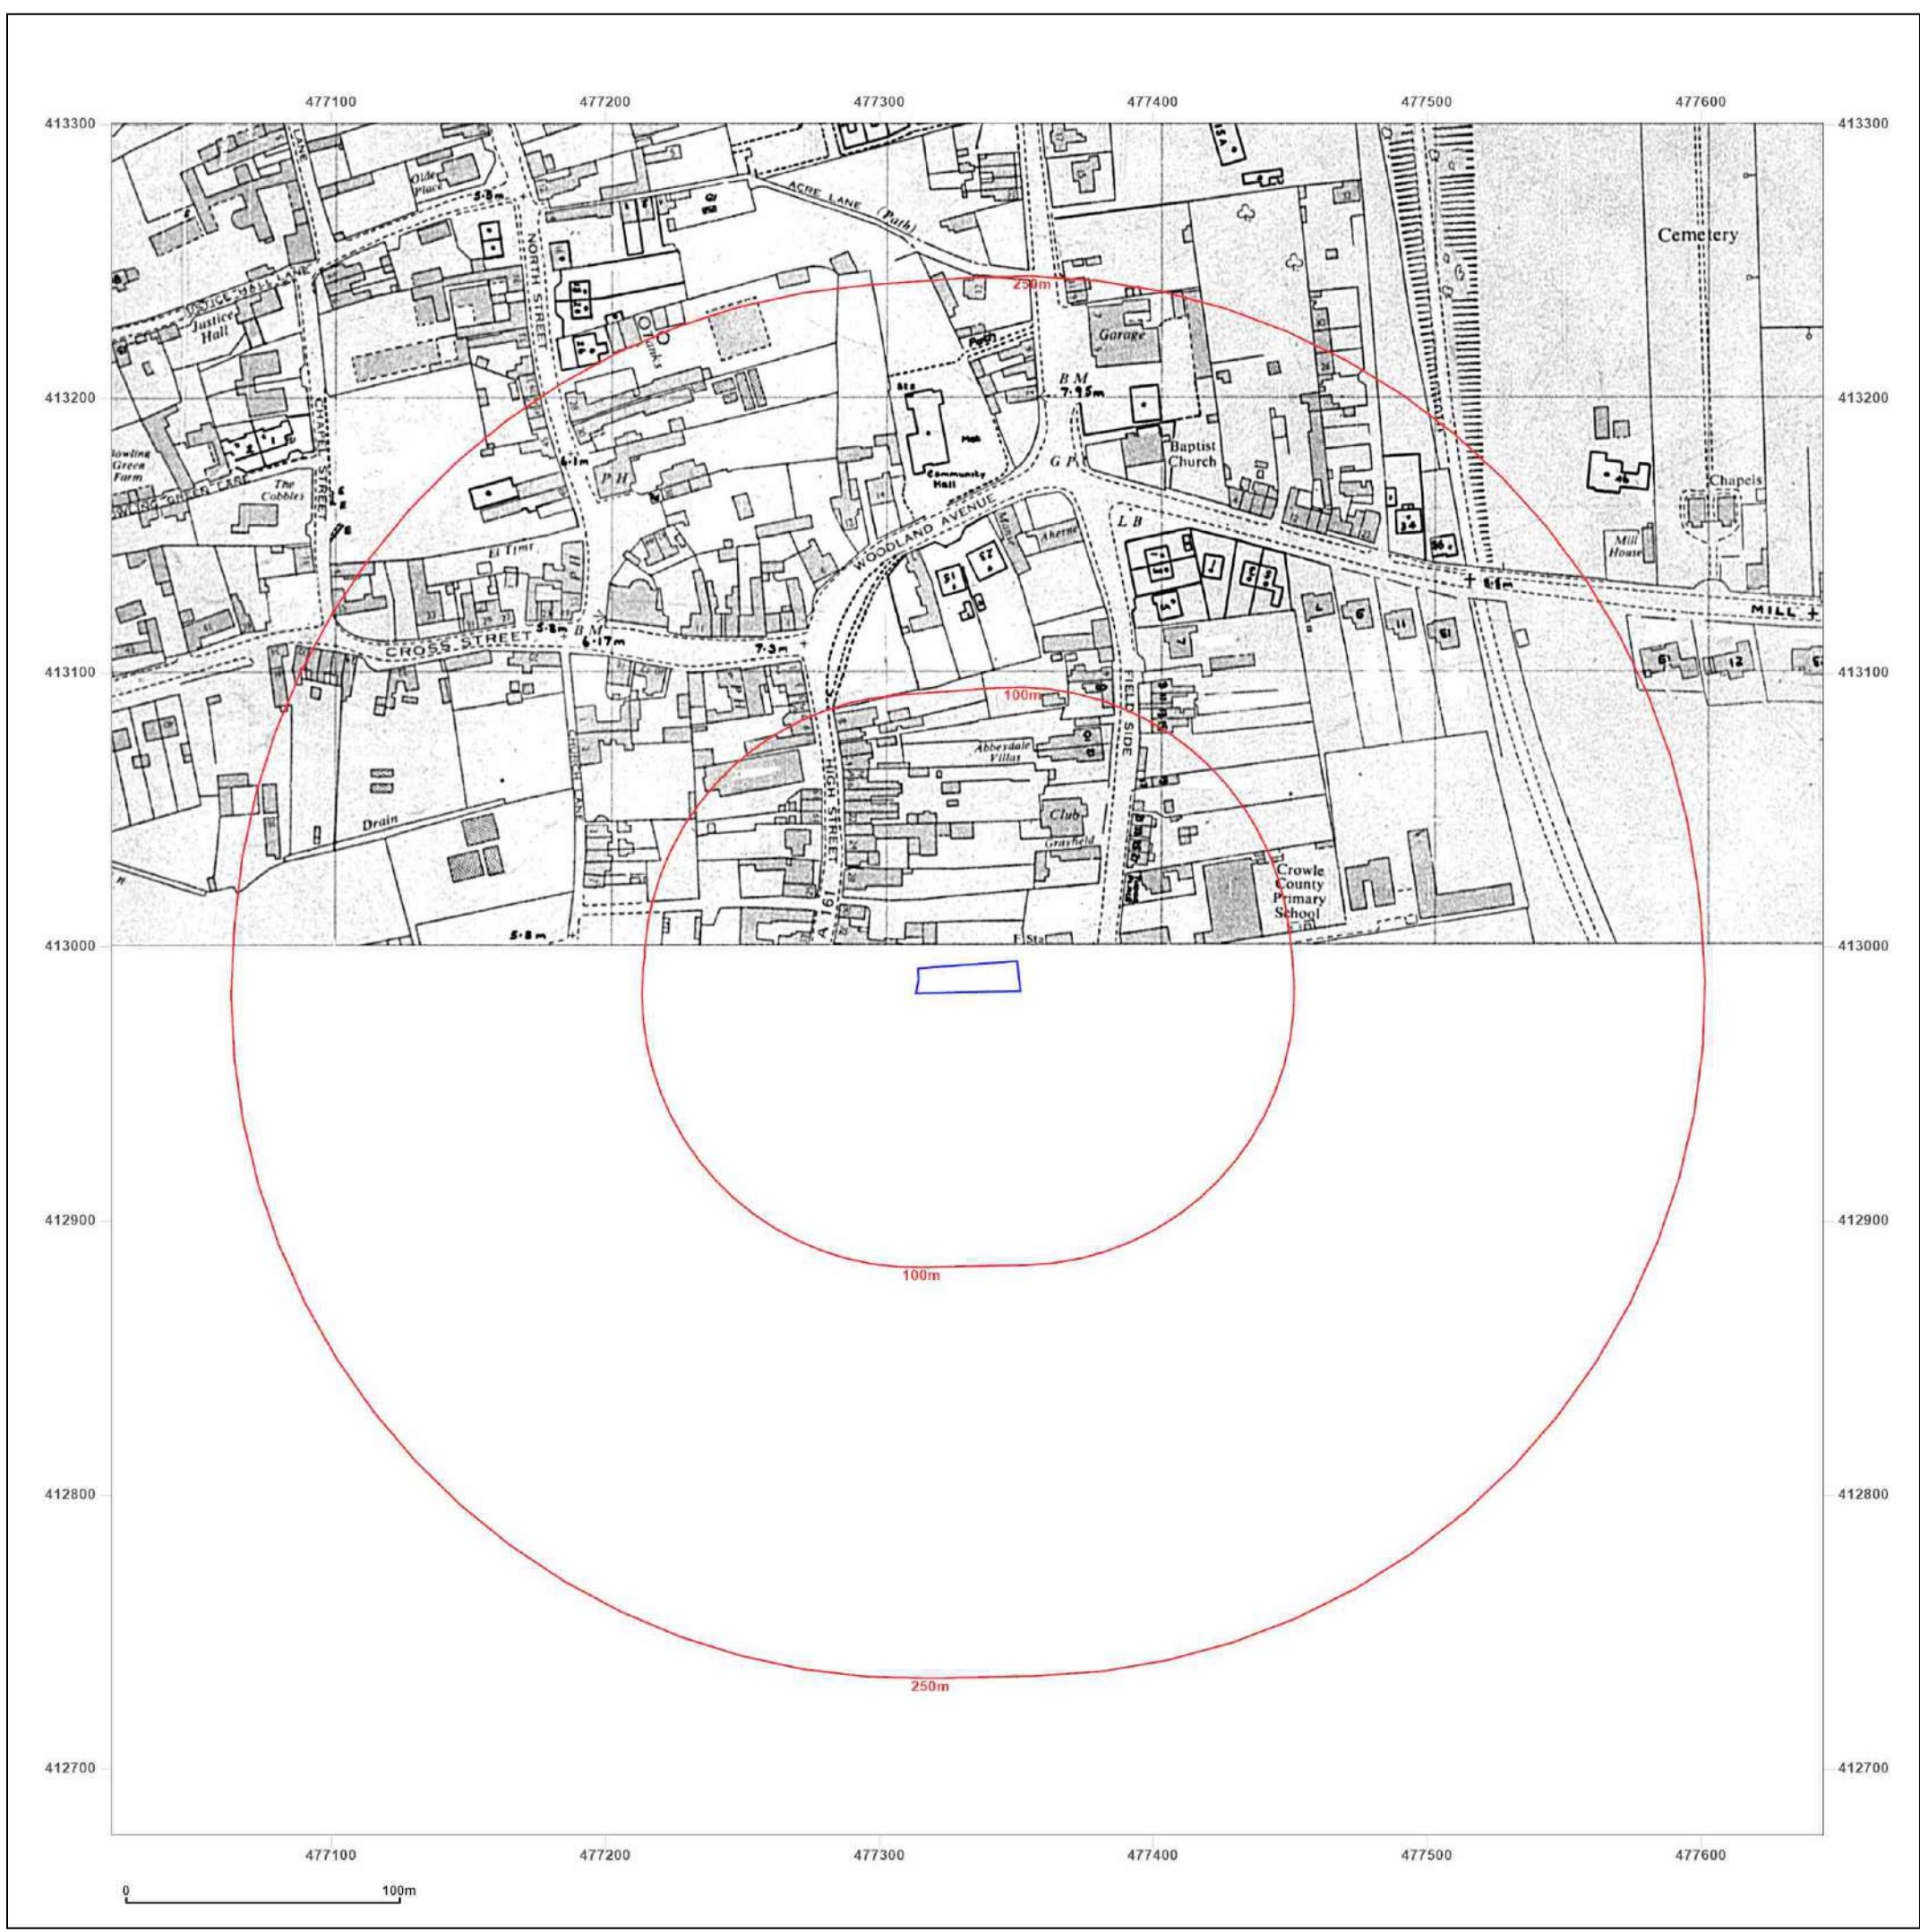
477100 477200 477300 477400 477500 477600

413300 413300

ACRE LANE (Path)
Olde Place
5·8m
NORTH STREET
JUSTICE HALL LANE
Justice Hall
LANE
Cemetery
250m
Garage
Tanks
Post
B M 7·95m
Hall
Community Hall
Baptist Church
G P
413200 413200
Bowling Green Farm
BOWLING GREEN LANE
The Cobbles
CHAPEL STREET
6·1m
P H
WOODLAND AVENUE
Aherne
L B
Chapels
Mill House
El Tims
P H
5·8m B M 6·17m
CROSS STREET
7·3m
6·1m
MILL
413100 413100
100m
FIELD SIDE
Abbeydale Villas
Drain
HIGH STREET
A 161
Club
Grayfield
Crowle County Primary School
5·8m
El Sta
413000 413000

100m

412900 412900

412800 412800

250m

412700 412700

477100 477200 477300 477400 477500 477600

0 100m